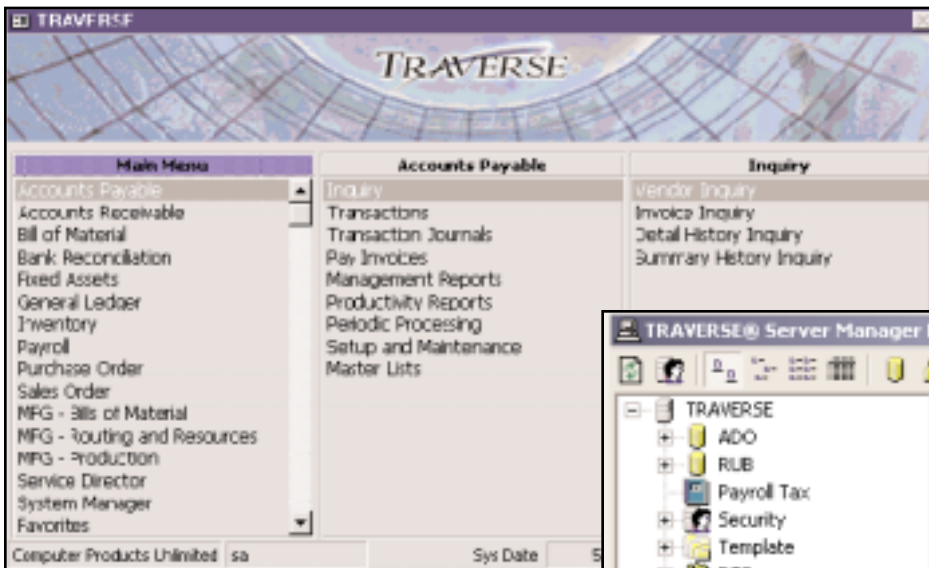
TRAVERSE

TRAVERSE

| Main Menu | Accounts Payable | Inquiry |
|---|---|---|
| Accounts Payable | Inquiry | Vendor Inquiry |
| Accounts Receivable | Transactions | Invoice Inquiry |
| Bill of Material | Transaction Journals | Detail History Inquiry |
| Bank Reconciliation | Pay Invoices | Summary History Inquiry |
| Fixed Assets | Management Reports | |
| General Ledger | Productivity Reports | |
| Inventory | Periodic Processing | |
| Payroll | Setup and Maintenance | |
| Purchase Order | Master Lists | |
| Sales Order | | |
| MFG - Bills of Material | | |
| MFG - Routing and Resources | | |
| MFG - Production | | |
| Service Director | | |
| System Manager | | |
| Favorites | | |

Computer Products Unlimited sa Sys Date 5

TRAVERSE® Server Manager

TRAVERSE
ADO
RUB
Payroll Tax
Security
Template
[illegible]